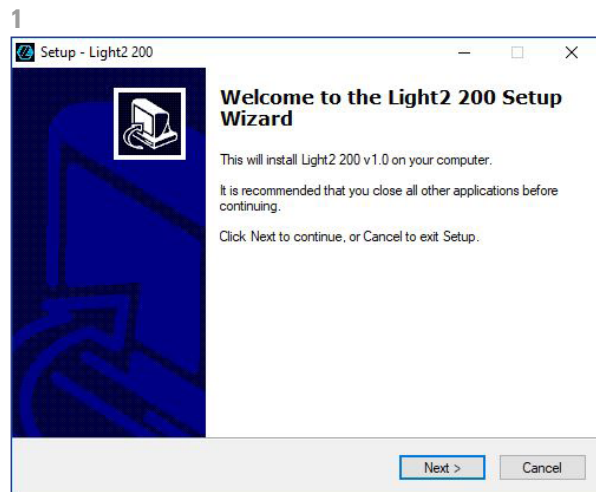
1

Setup - Light2 200

Welcome to the Light2 200 Setup Wizard

This will install Light2 200 v1.0 on your computer.

It is recommended that you close all other applications before continuing.

Click Next to continue, or Cancel to exit Setup.

Next >

Cancel